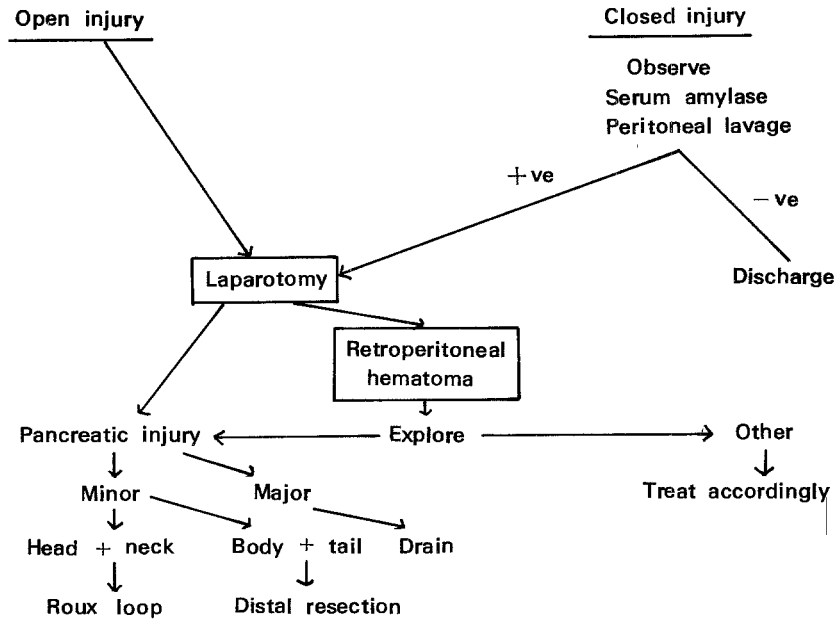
Open injury

Closed injury

Observe
Serum amylase
Peritoneal lavage

+ve

−ve

Laparotomy

Discharge

Retroperitoneal hematoma

Pancreatic injury

Explore

Other

Treat accordingly

Minor

Major

Head + neck

Body + tail

Drain

Roux loop

Distal resection